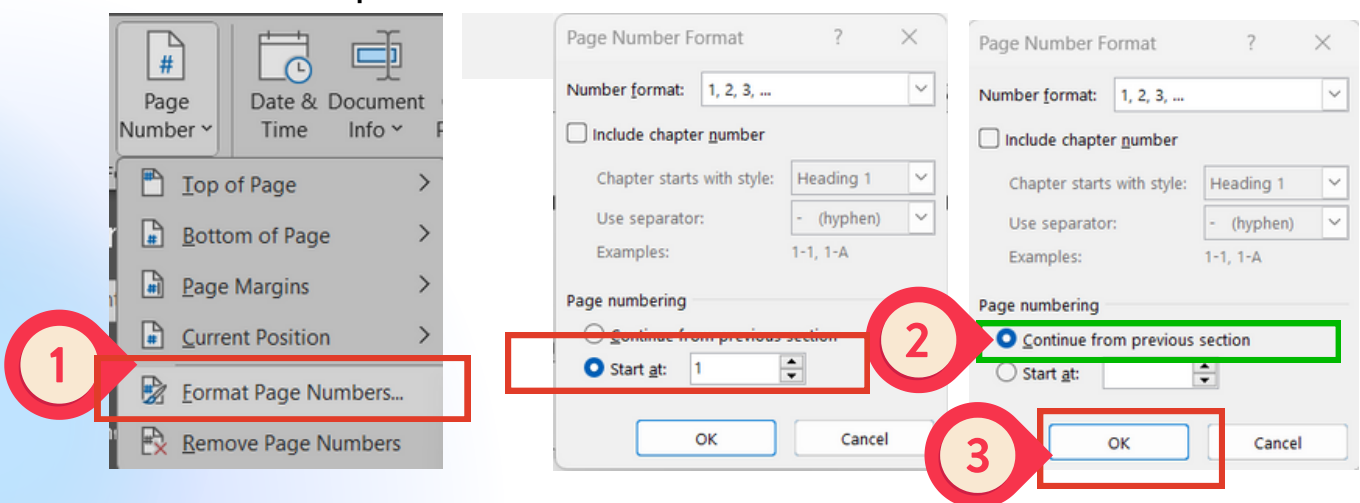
Page Number

Date & Time

Document Info

Top of Page

Bottom of Page

Page Margins

Current Position

1

Format Page Numbers...

Remove Page Numbers

Page Number Format ? ×

Number format: 1, 2, 3, ...

Include chapter number

Chapter starts with style: Heading 1

Use separator: - (hyphen)

Examples: 1-1, 1-A

Page numbering

Continue from previous section

Start at: 1

OK Cancel

2

Page Number Format ? ×

Number format: 1, 2, 3, ...

Include chapter number

Chapter starts with style: Heading 1

Use separator: - (hyphen)

Examples: 1-1, 1-A

Page numbering

Continue from previous section

Start at:

3

OK Cancel